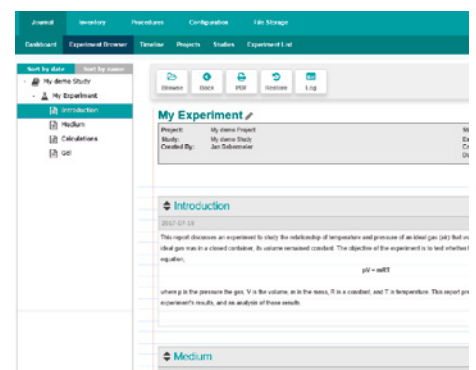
Journal Inventory Procedures Configuration File Storage

Dashboard Experiment Browser Timeline Projects Studies Experiment List

Sort by date Sort by name

My demo Study

My Experiment

Introduction

Medium

Calculations

Gel

Browse Back PDF Restore Log

My Experiment

Project: My demo Project
Study: My demo Study
Created By: Jan Schnemeier

Introduction

2017-07-19

This report discusses an experiment to study the relationship of temperature and pressure of an ideal gas (air) that w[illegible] ideal gas was in a closed container, its volume remained constant. The objective of the experiment is to test whether t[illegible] equation,

pV = mRT

where p is the pressure the gas, V is the volume, m is the mass, R is a constant, and T is temperature. This report pre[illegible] experiment's results, and an analysis of those results.

Medium